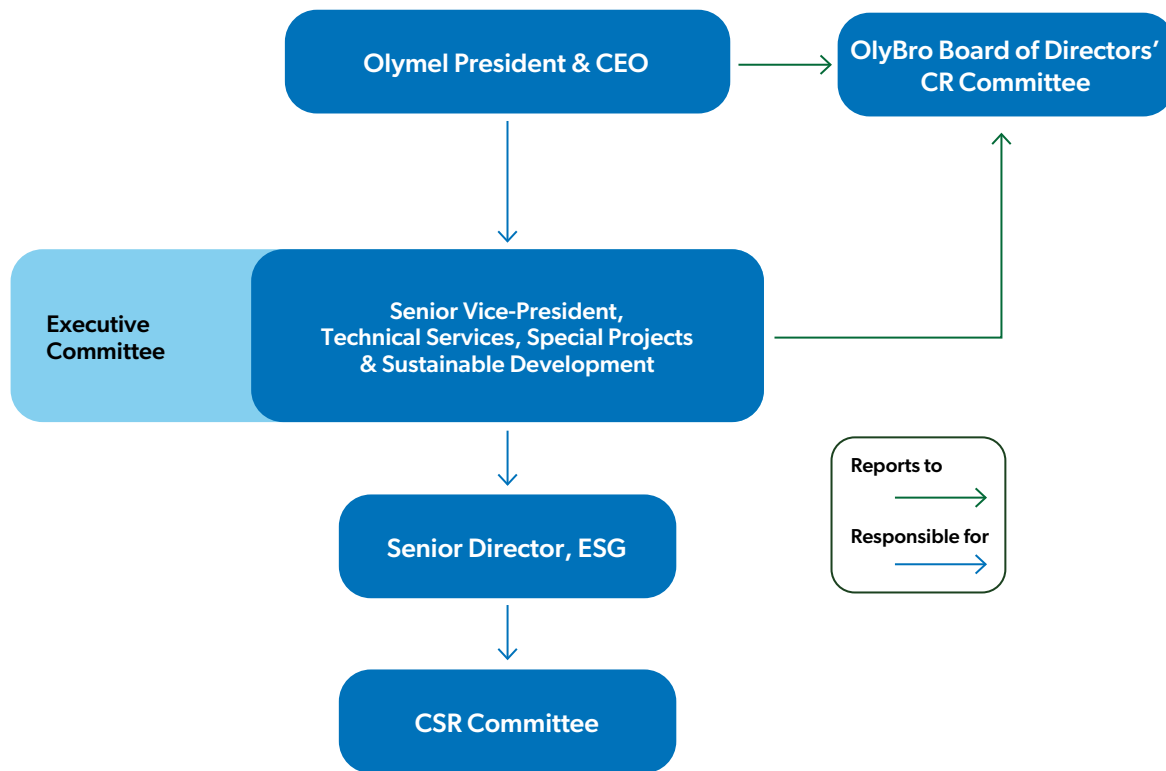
Olymel President & CEO

OlyBro Board of Directors' CR Committee

Executive Committee

Senior Vice-President, Technical Services, Special Projects & Sustainable Development

Reports to

Responsible for

Senior Director, ESG

CSR Committee